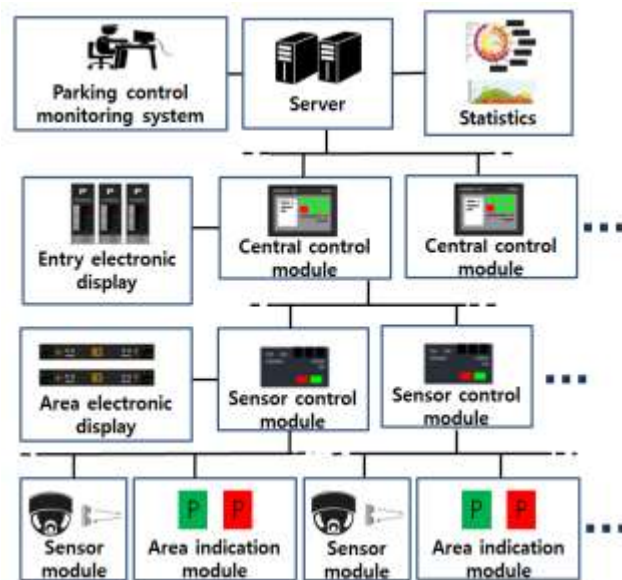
Parking control monitoring system

Server

Statistics

P P P

Entry electronic display

Central control module

Central control module

...

Area electronic display

Sensor control module

Sensor control module

...

Sensor module

P P

Area indication module

Sensor module

P P

Area indication module

...